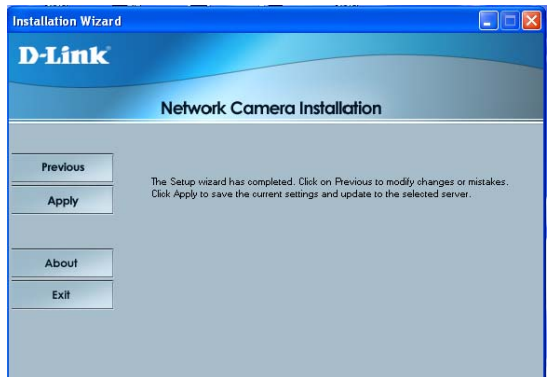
Installation Wizard

D-Link

Network Camera Installation

Previous

Apply

About

Exit

The Setup wizard has completed. Click on Previous to modify changes or mistakes. Click Apply to save the current settings and update to the selected server.